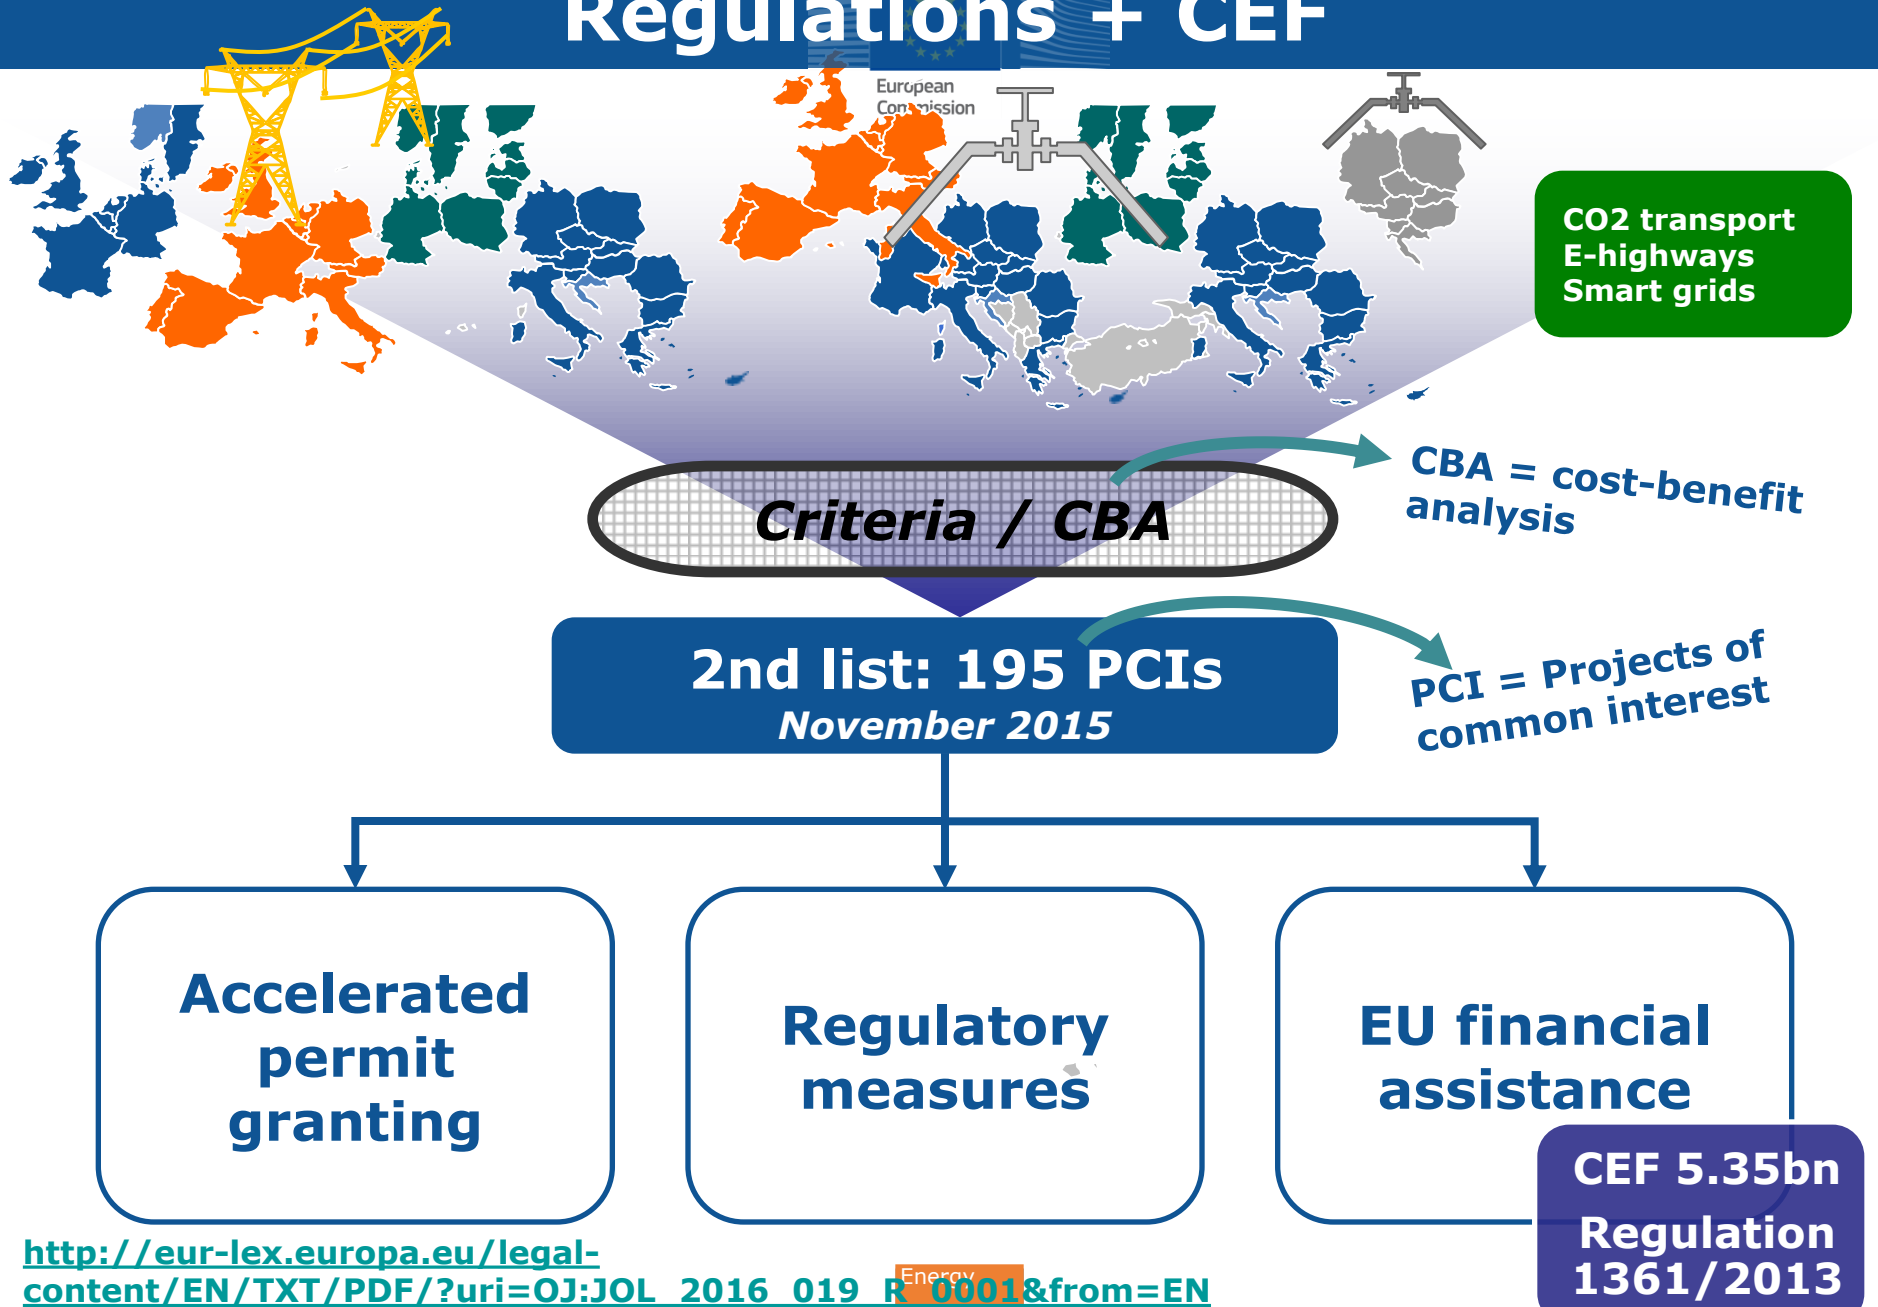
Regulations + CEF

European Commission

CO2 transport
E-highways
Smart grids

Criteria / CBA

CBA = cost-benefit analysis

2nd list: 195 PCIs
November 2015

PCI = Projects of common interest

Accelerated permit granting

Regulatory measures

EU financial assistance

CEF 5.35bn
Regulation 1361/2013

http://eur-lex.europa.eu/legal-content/EN/TXT/PDF/?uri=OJ:JOL_2016_019_R_0001&from=EN

Energy